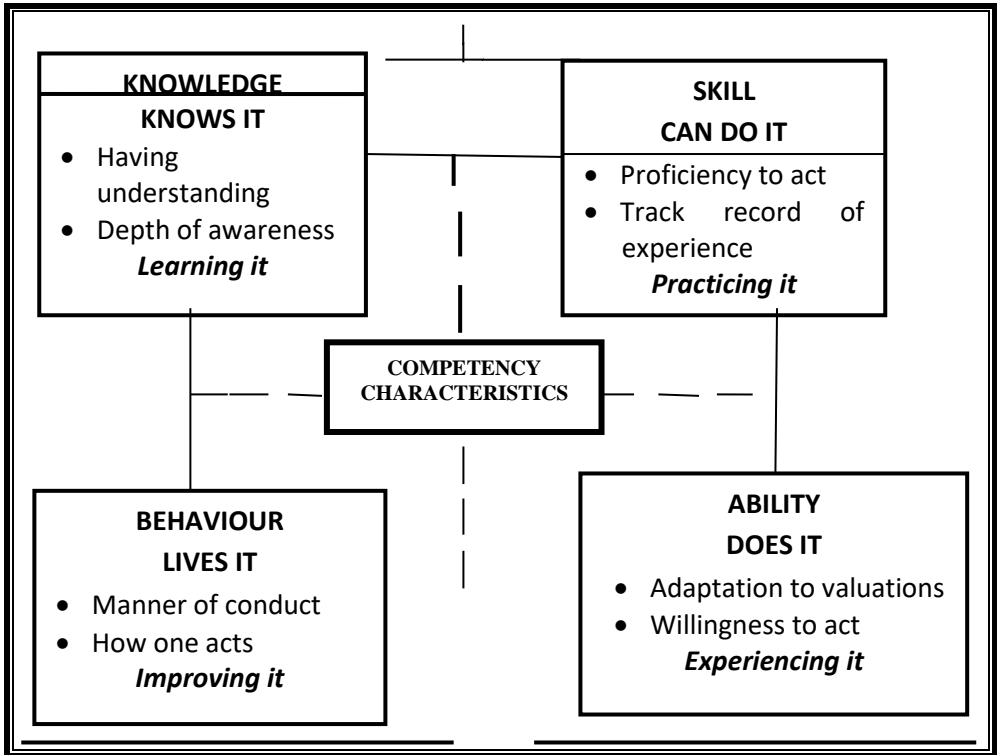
KNOWLEDGE
KNOWS IT
- Having understanding
- Depth of awareness
*Learning it*

SKILL
CAN DO IT
- Proficiency to act
- Track record of experience
*Practicing it*

COMPETENCY CHARACTERISTICS

BEHAVIOUR
LIVES IT
- Manner of conduct
- How one acts
*Improving it*

ABILITY
DOES IT
- Adaptation to valuations
- Willingness to act
*Experiencing it*